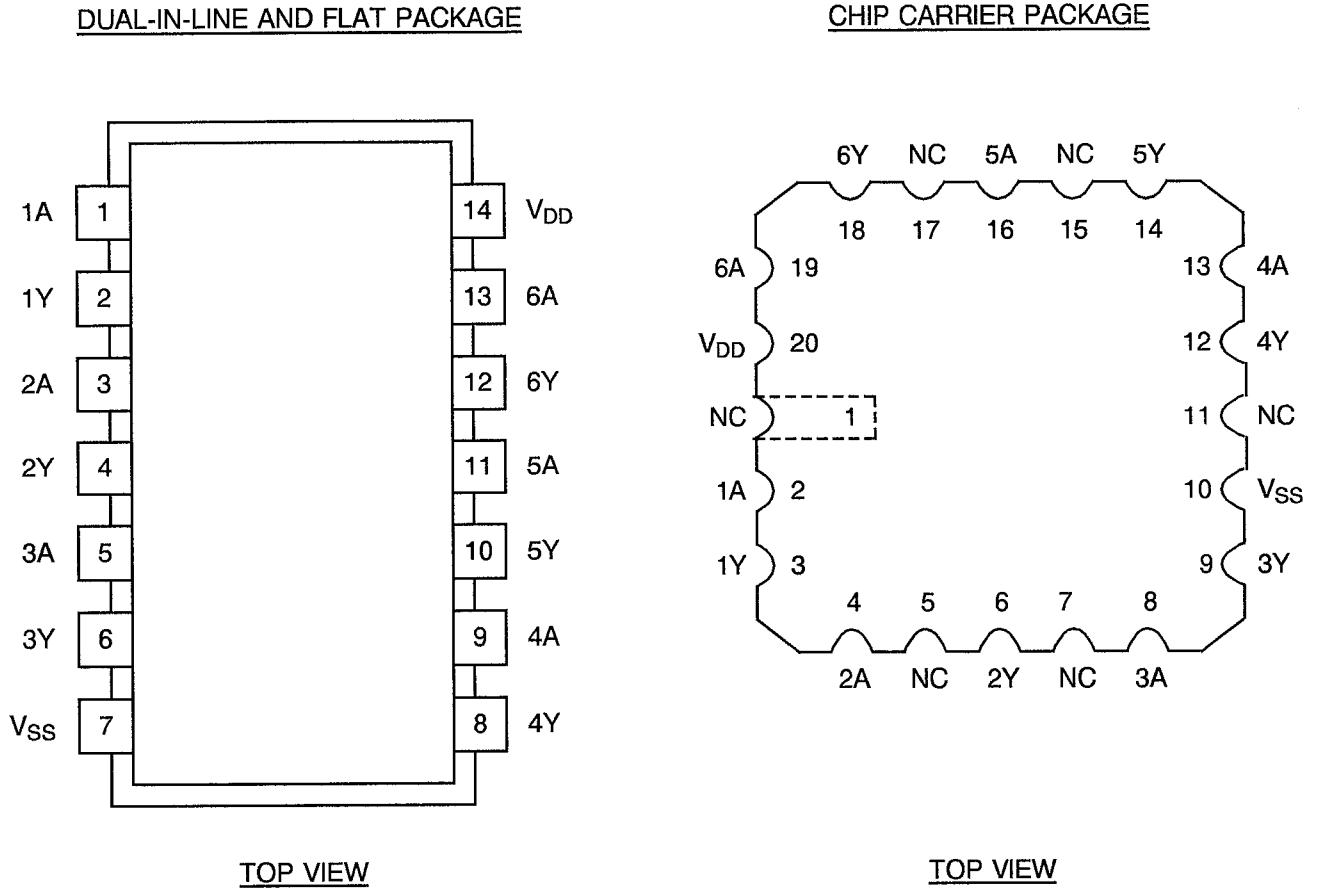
DUAL-IN-LINE AND FLAT PACKAGE

1A 1
1Y 2
2A 3
2Y 4
3A 5
3Y 6
$V_{SS}$ 7

14 $V_{DD}$
13 6A
12 6Y
11 5A
10 5Y
9 4A
8 4Y

TOP VIEW

CHIP CARRIER PACKAGE

6Y NC 5A NC 5Y
18 17 16 15 14

6A 19
$V_{DD}$ 20
NC 1
1A 2
1Y 3

13 4A
12 4Y
11 NC
10 $V_{SS}$
9 3Y

4 5 6 7 8
2A NC 2Y NC 3A

TOP VIEW